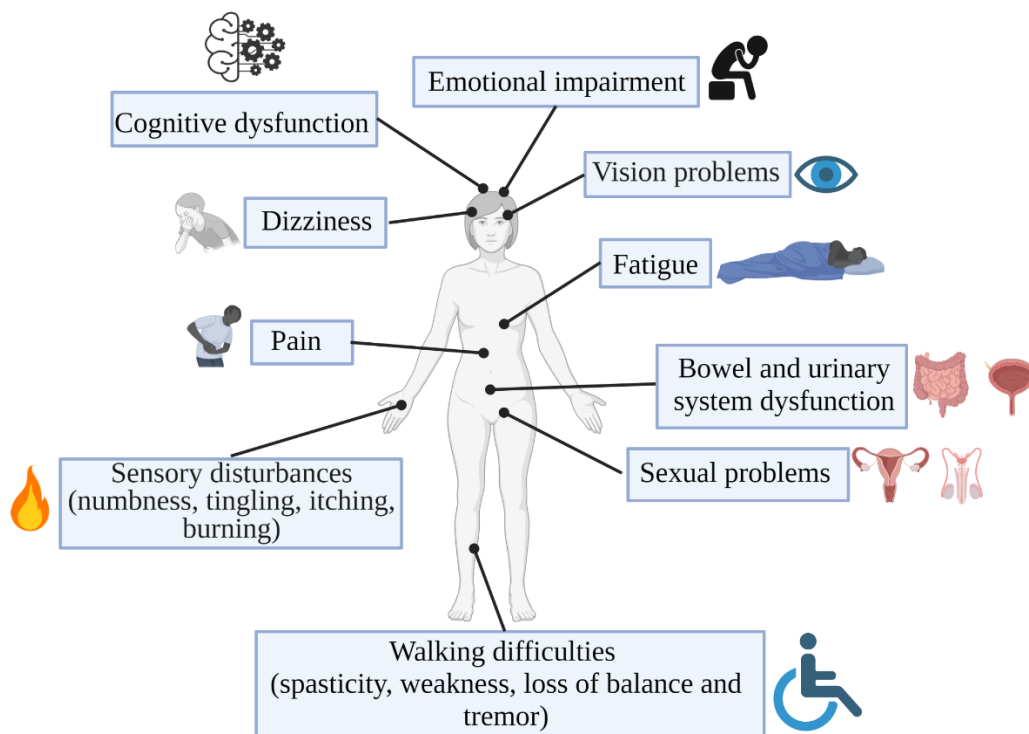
Emotional impairment

Cognitive dysfunction

Vision problems

Dizziness

Fatigue

Pain

Bowel and urinary system dysfunction

Sexual problems

Sensory disturbances (numbness, tingling, itching, burning)

Walking difficulties (spasticity, weakness, loss of balance and tremor)